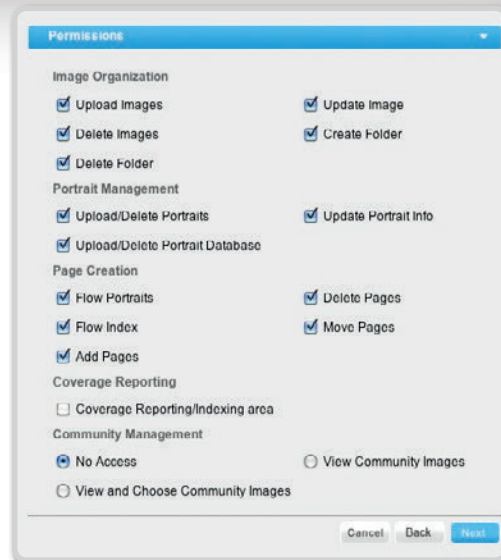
Permissions

Image Organization

Upload Images
Update Image
Delete Images
Create Folder
Delete Folder

Portrait Management

Upload/Delete Portraits
Update Portrait Info
Upload/Delete Portrait Database

Page Creation

Flow Portraits
Delete Pages
Flow Index
Move Pages
Add Pages

Coverage Reporting

Coverage Reporting/Indexing area

Community Management

No Access
View Community Images
View and Choose Community Images

Cancel
Back
Next